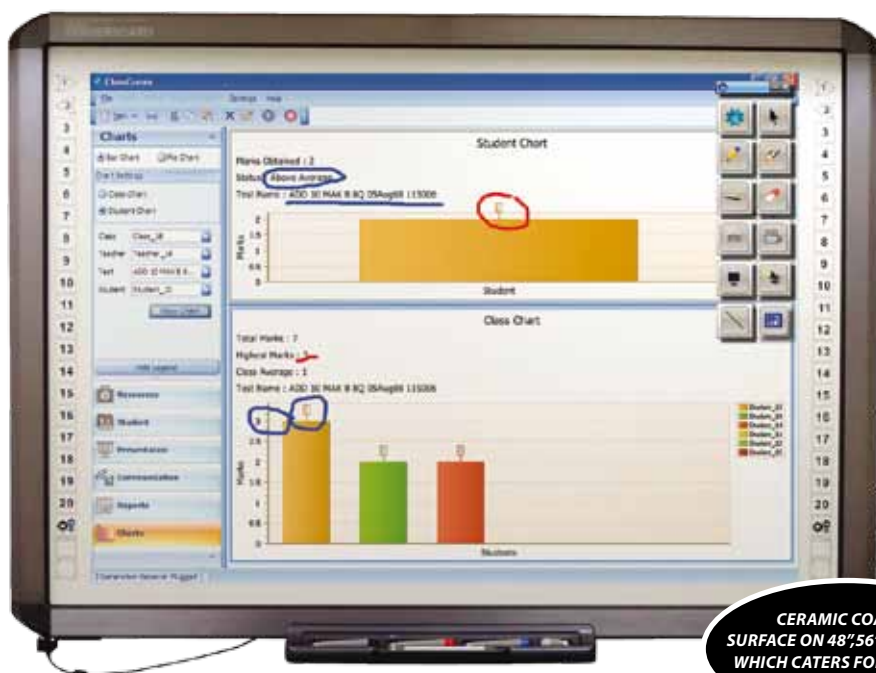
ClassConnect

Charts

Bar Chart
Pie Chart
Chart Settings
Class Chart
Student Chart

Class Class_18
Teacher Teacher_18
Test ADD 10 MAX 8 8...
Student Student_01

Show Chart

Add Legend

Resources
Student
Presentation
Communication
Reports
Charts

Student Chart

Marks Obtained : 2
Status: Above Average
Test Name : ADD 10 MAX 8 8Q 05Aug08 115006

Marks
Student

Class Chart

Total Marks : 7
Highest Marks : 3
Class Average : 3
Test Name : ADD 10 MAX 8 8Q 05Aug08 115006

Marks
Students

1
2
3
4
5
6
7
8
9
10
11
12
13
14
15
16
17
18
19
20

CERAMIC COA
SURFACE ON 48",56"
WHICH CATERS FO